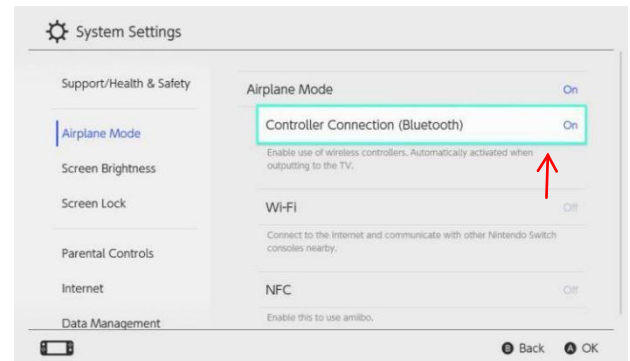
System Settings

Support/Health & Safety

Airplane Mode

Screen Brightness

Screen Lock

Parental Controls

Internet

Data Management

Airplane Mode On

Controller Connection (Bluetooth) On

Enable use of wireless controllers. Automatically activated when outputting to the TV.

Wi-Fi Off

Connect to the Internet and communicate with other Nintendo Switch consoles nearby.

NFC Off

Enable this to use amiibo.

B Back A OK